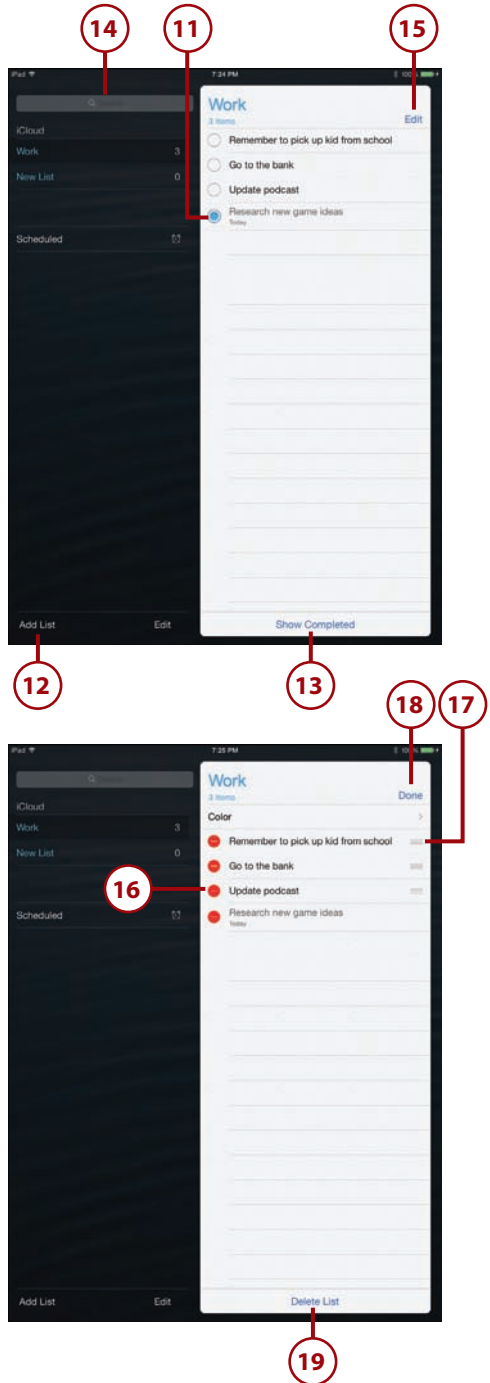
14
11
15

iPad
7:24 PM

iCloud
Work 3
New List 0

Scheduled

Work
3 items
Edit

Remember to pick up kid from school
Go to the bank
Update podcast
Research new game ideas
Today

Add List
Edit
Show Completed

12
13

18
17

iPad
7:25 PM

iCloud
Work 3
New List 0

Scheduled

Work
3 items
Done
Color

Remember to pick up kid from school
Go to the bank
16
Update podcast
Research new game ideas
Today

Add List
Edit
Delete List

19